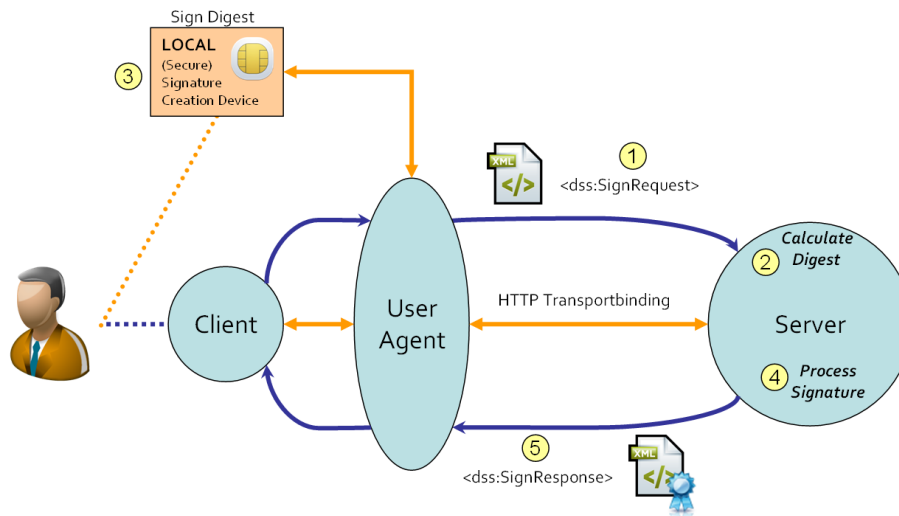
Sign Digest

LOCAL
(Secure)
Signature
Creation Device

3

XML

1

<dss:SignRequest>

Calculate
2 Digest

User
Agent

HTTP Transportbinding

Client

Server

4 Process
Signature

5

<dss:SignResponse>

XML